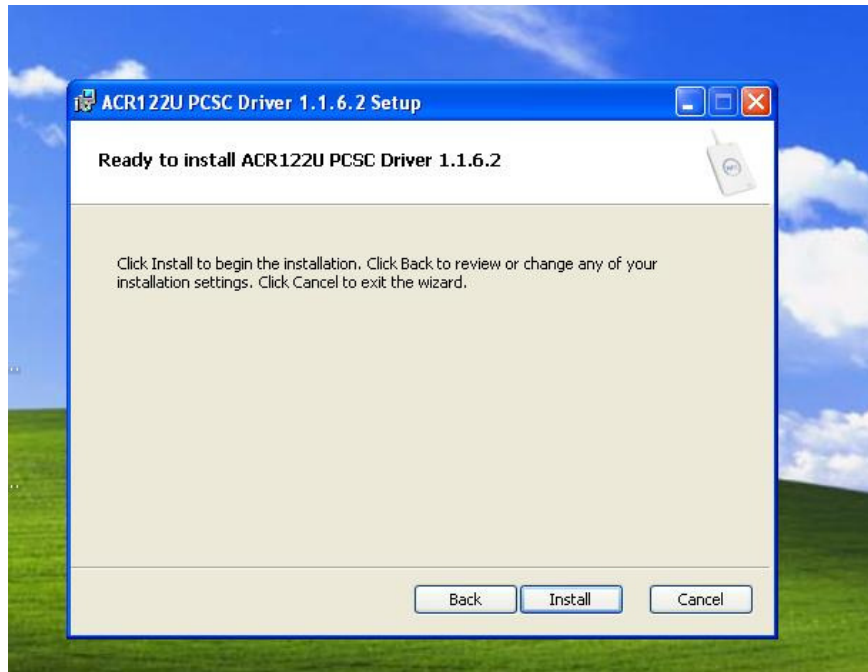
ACR122U PCSC Driver 1.1.6.2 Setup

Ready to install ACR122U PCSC Driver 1.1.6.2

Click Install to begin the installation. Click Back to review or change any of your installation settings. Click Cancel to exit the wizard.

Back
Install
Cancel